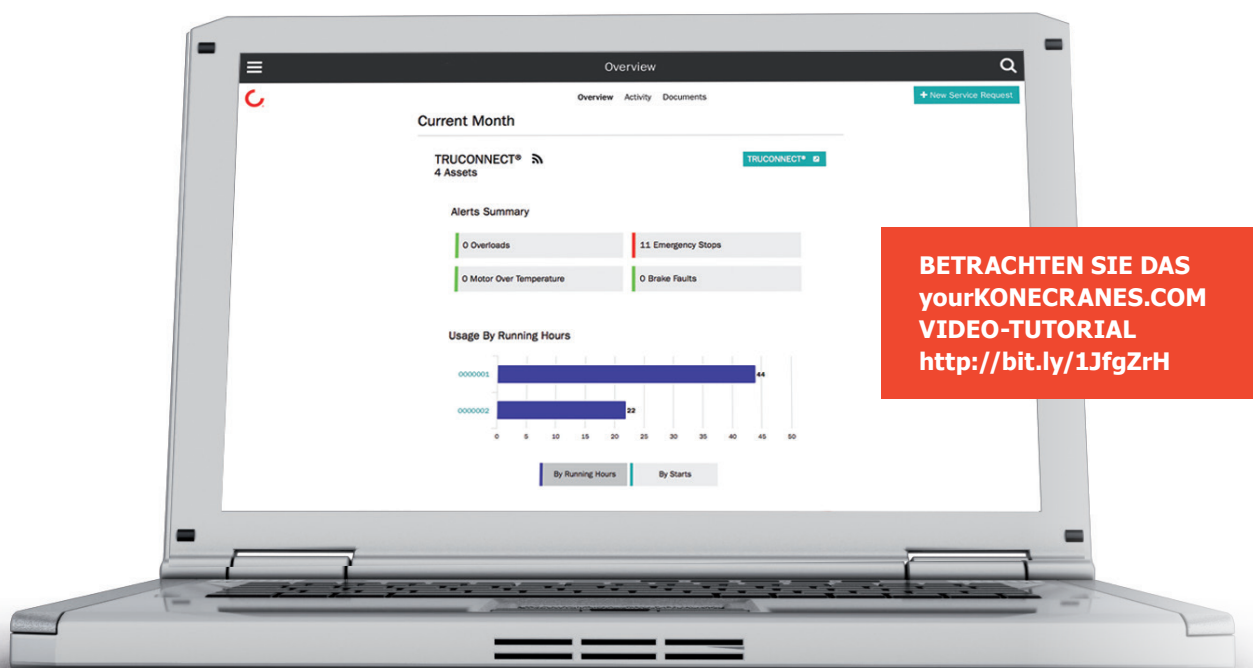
Overview

Overview Activity Documents

+ New Service Request

Current Month

TRUCONNECT®
4 Assets

TRUCONNECT®

Alerts Summary

0 Overloads

11 Emergency Stops

0 Motor Over Temperature

0 Brake Faults

Usage By Running Hours

0000001 44

0000002 22

0 5 10 15 20 25 30 35 40 45 50

By Running Hours

By Starts

BETRACHTEN SIE DAS yourKONECRANES.COM VIDEO-TUTORIAL http://bit.ly/1JfgZrH